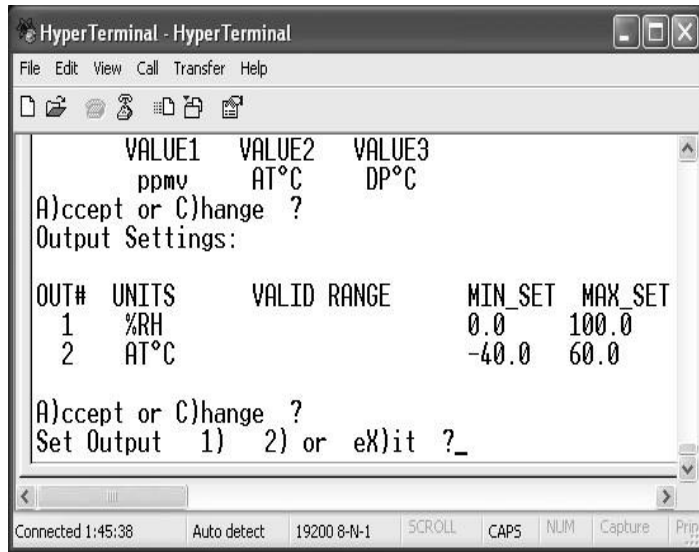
HyperTerminal - HyperTerminal

File Edit View Call Transfer Help

VALUE1 VALUE2 VALUE3
ppmv AT°C DP°C
A)ccept or C)hange ?
Output Settings:

| OUT# | UNITS | VALID RANGE | MIN_SET | MAX_SET |
|---|---|---|---|---|
| 1 | %RH | | 0.0 | 100.0 |
| 2 | AT°C | | -40.0 | 60.0 |

A)ccept or C)hange ?
Set Output 1) 2) or eX)it ?_

Connected 1:45:38 Auto detect 19200 8-N-1 SCROLL CAPS NUM Capture Prin